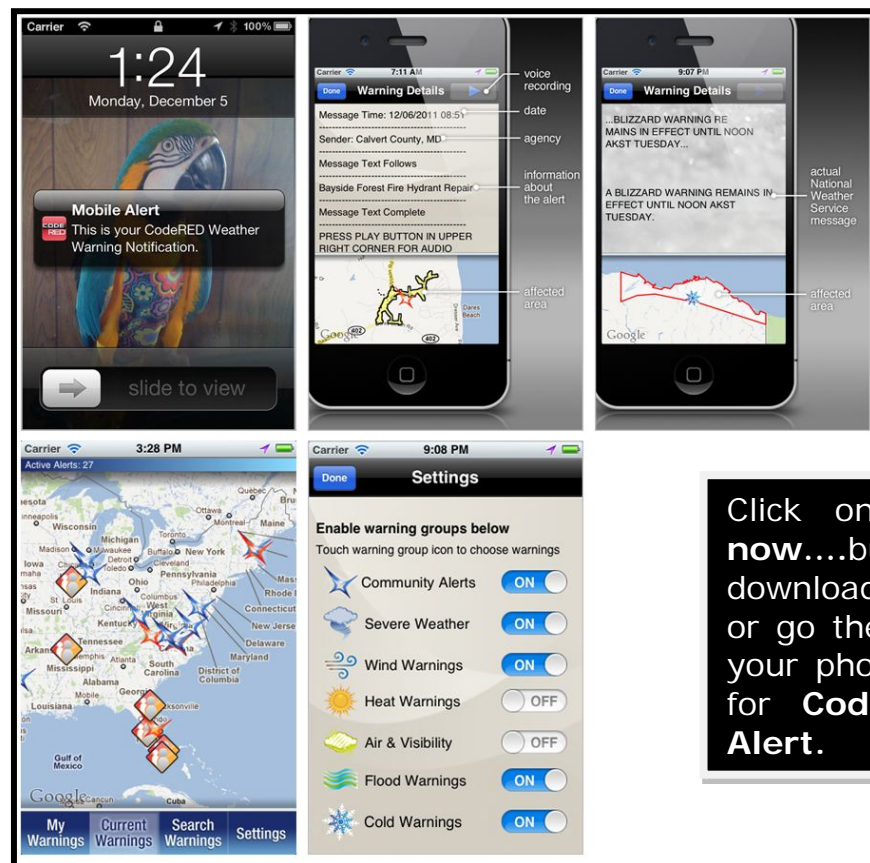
Carrier 100%
1:24
Monday, December 5
Mobile Alert
CODE RED
This is your CodeRED Weather Warning Notification.
slide to view

Carrier 7:11 AM
Done Warning Details
Message Time: 12/06/2011 08:51
Sender: Calvert County, MD
Message Text Follows
Bayside Forest Fire Hydrant Repair
Message Text Complete
PRESS PLAY BUTTON IN UPPER RIGHT CORNER FOR AUDIO
Dares Beach
Google
voice recording
date
agency
information about the alert
affected area

Carrier 9:07 PM
Done Warning Details
...BLIZZARD WARNING RE MAINS IN EFFECT UNTIL NOON AKST TUESDAY...
A BLIZZARD WARNING REMAINS IN EFFECT UNTIL NOON AKST TUESDAY.
Google
actual National Weather Service message
affected area

Carrier 3:28 PM
Active Alerts: 27
Quebec
Ottawa
Montreal
Maine
Wisconsin
Michigan
Madison
Milwaukee
Buffalo
New York
Iowa
Detroit
Toledo
Pennsylvania
Chicago
Ohio
Indiana
Missouri
Kentucky
West Virginia
Connecticut
Rhode Island
New Jersey
Delaware
Maryland
Tennessee
Arkansas
Memphis
Atlanta
South Carolina
District of Columbia
Mississippi
Alabama
Georgia
Louisiana
Gulf of Mexico
Cuba
Google
My Warnings
Current Warnings
Search Warnings
Settings

Carrier 9:08 PM
Done Settings
Enable warning groups below
Touch warning group icon to choose warnings
Community Alerts ON
Severe Weather ON
Wind Warnings ON
Heat Warnings OFF
Air & Visibility OFF
Flood Warnings ON
Cold Warnings ON

Click on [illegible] **now**....b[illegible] download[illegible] or go the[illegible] your pho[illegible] for **Cod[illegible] Alert.**